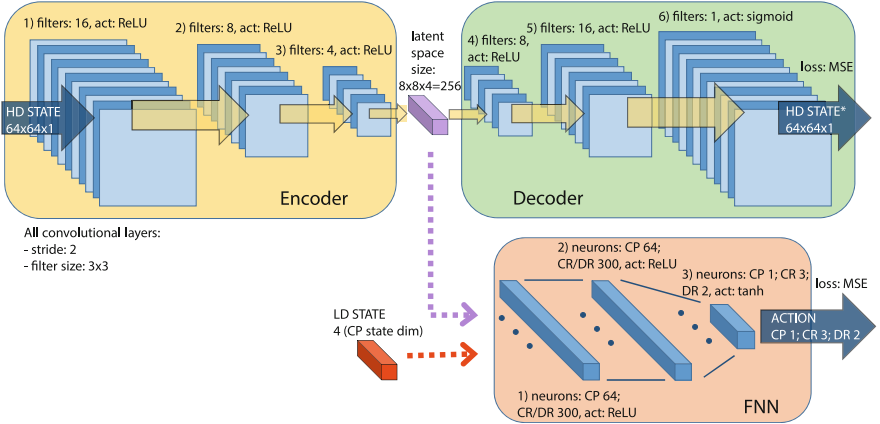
1) filters: 16, act: ReLU

2) filters: 8, act: ReLU

3) filters: 4, act: ReLU

HD STATE
64x64x1

Encoder

latent space size: 8x8x4=256

4) filters: 8, act: ReLU

5) filters: 16, act: ReLU

6) filters: 1, act: sigmoid

loss: MSE

HD STATE*
64x64x1

Decoder

All convolutional layers:
- stride: 2
- filter size: 3x3

2) neurons: CP 64; CR/DR 300, act: ReLU

3) neurons: CP 1; CR 3; DR 2, act: tanh

loss: MSE

LD STATE
4 (CP state dim)

ACTION
CP 1; CR 3; DR 2

1) neurons: CP 64; CR/DR 300, act: ReLU

FNN